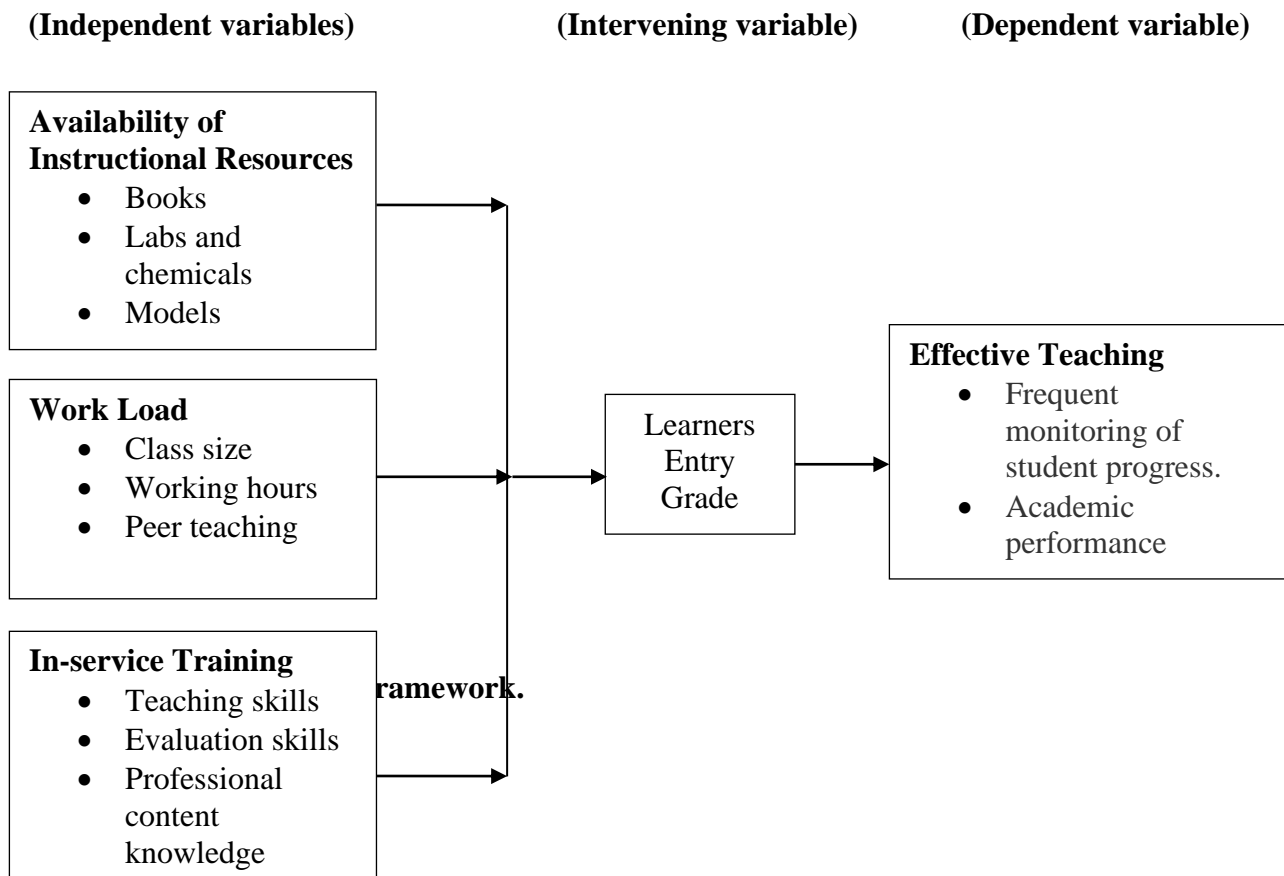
(Independent variables) (Intervening variable) (Dependent variable)

Availability of Instructional Resources
- Books
- Labs and chemicals
- Models

Work Load
- Class size
- Working hours
- Peer teaching

In-service Training
- Teaching skills
- Evaluation skills
- Professional content knowledge

ramework.

Learners Entry Grade

Effective Teaching
- Frequent monitoring of student progress.
- Academic performance